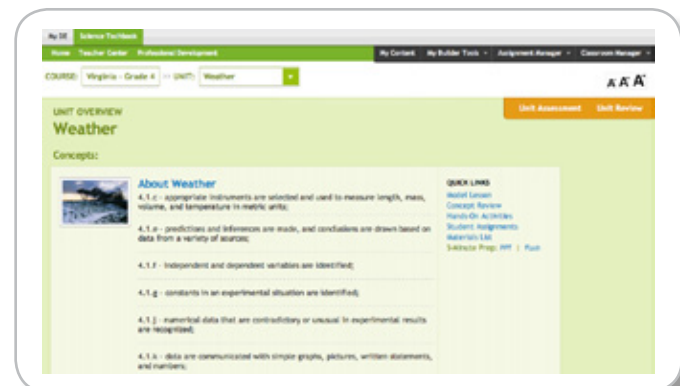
My DE Science Techbook

Home Teacher Center Professional Development

My Content My Builder Tools Assignment Manager Classroom Manager

COURSE: Virginia - Grade 4 >> UNIT: Weather

A A A

UNIT OVERVIEW
Weather

Unit Assessment Unit Review

Concepts:

About Weather

4.1.c - appropriate instruments are selected and used to measure length, mass, volume, and temperature in metric units;

4.1.e - predictions and inferences are made, and conclusions are drawn based on data from a variety of sources;

4.1.f - independent and dependent variables are identified;

4.1.g - constants in an experimental situation are identified;

4.1.j - numerical data that are contradictory or unusual in experimental results are recognized;

4.1.k - data are communicated with simple graphs, pictures, written statements, and numbers;

QUICK LINKS
Model Lesson
Concept Review
Hands-On Activities
Student Assignments
Materials List
5-Minute Prep: PPT | Flash